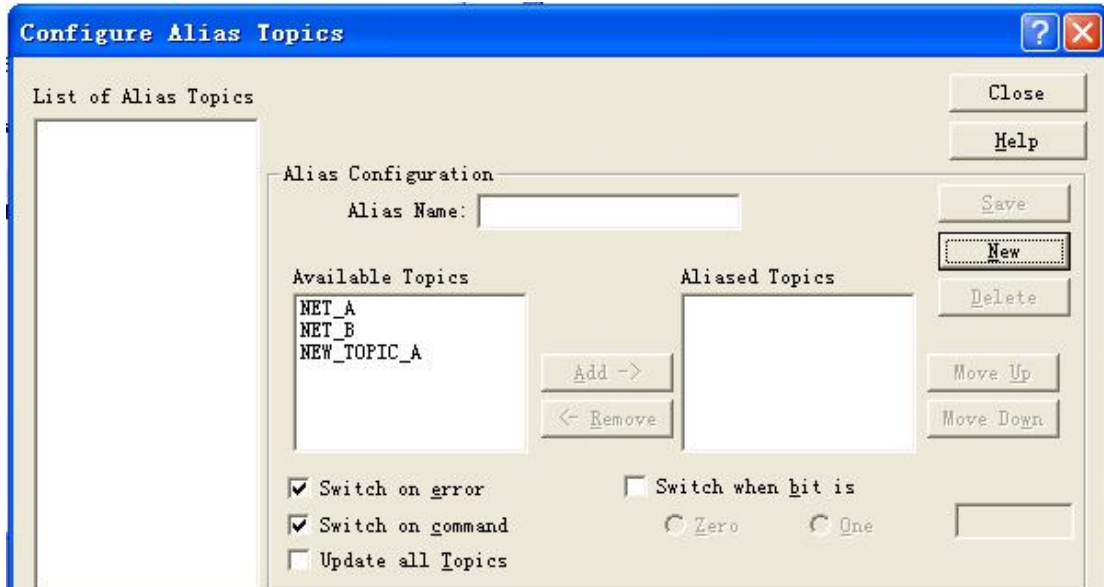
Configure Alias Topics

List of Alias Topics

Close

Help

Alias Configuration

Alias Name:

Save

New

Available Topics

NET_A
NET_B
NEW_TOPIC_A

Aliased Topics

Delete

Add ->

<- Remove

Move Up

Move Down

Switch on error

Switch on command

Update all Topics

Switch when bit is

Zero

One